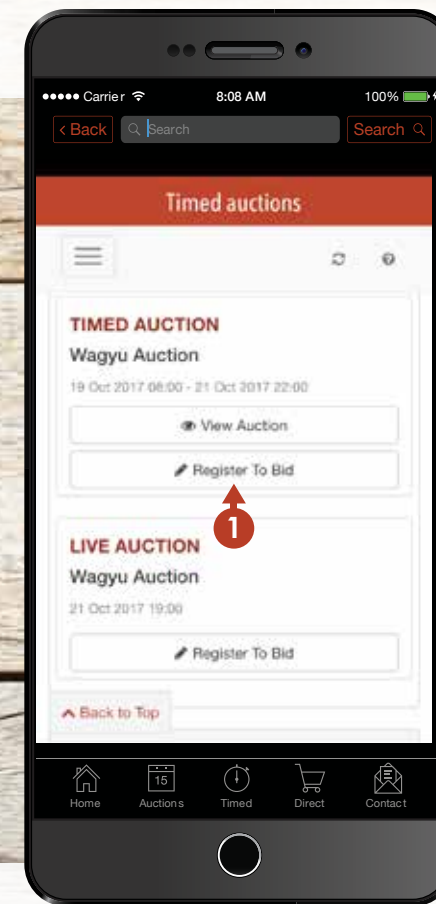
●●●●● Carrier 8:08 AM 100%

< Back Search Search

Timed auctions

TIMED AUCTION

Wagyu Auction

19 Oct 2017 08:00 - 21 Oct 2017 22:00

View Auction

Register To Bid

1

LIVE AUCTION

Wagyu Auction

21 Oct 2017 19:00

Register To Bid

Back to Top

Home Auctions Timed Direct Contact

15